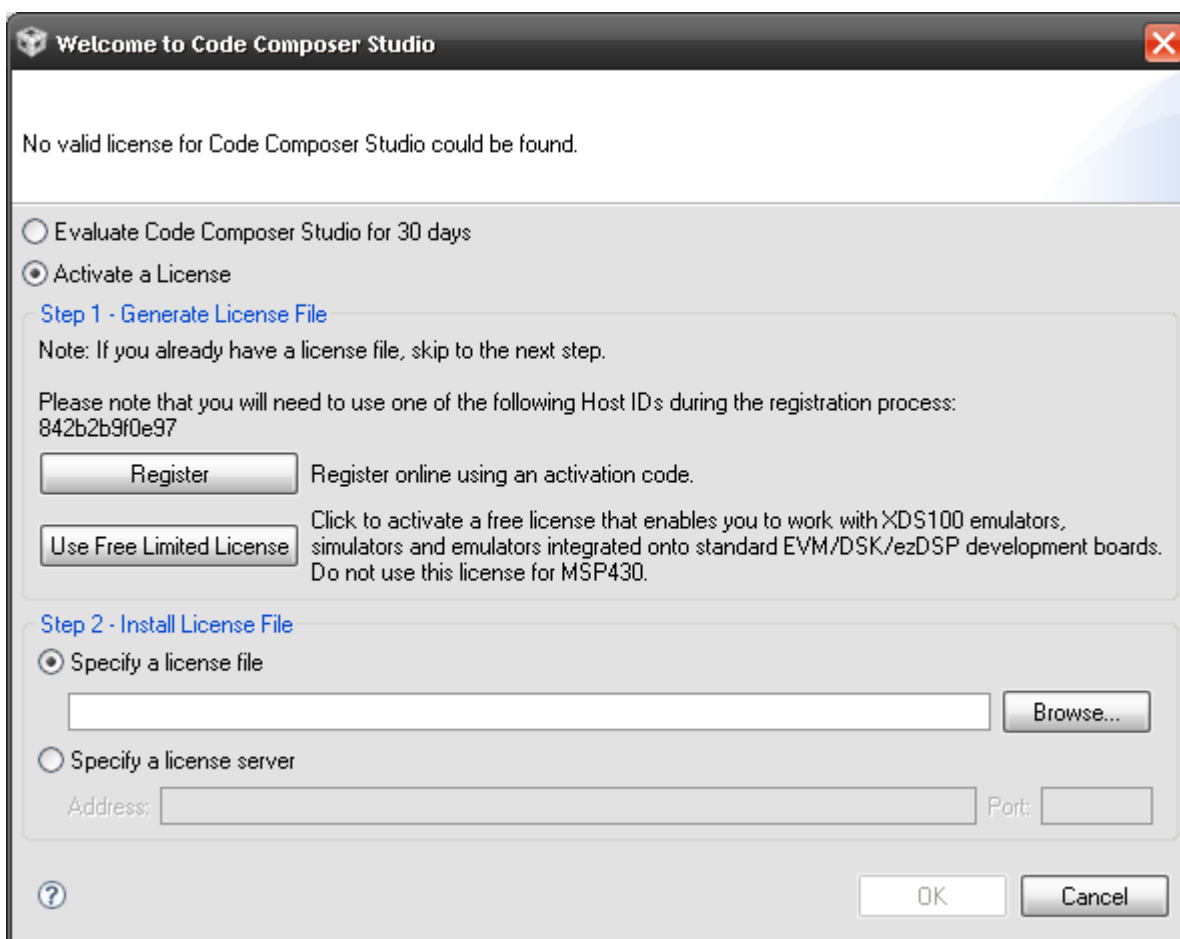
Welcome to Code Composer Studio

No valid license for Code Composer Studio could be found.

Evaluate Code Composer Studio for 30 days

Activate a License

Step 1 - Generate License File

Note: If you already have a license file, skip to the next step.

Please note that you will need to use one of the following Host IDs during the registration process: 842b2b9f0e97

Register

Register online using an activation code.

Use Free Limited License

Click to activate a free license that enables you to work with XDS100 emulators, simulators and emulators integrated onto standard EVM/DSK/ezDSP development boards. Do not use this license for MSP430.

Step 2 - Install License File

Specify a license file

Browse...

Specify a license server

Address:

Port:

?

OK

Cancel